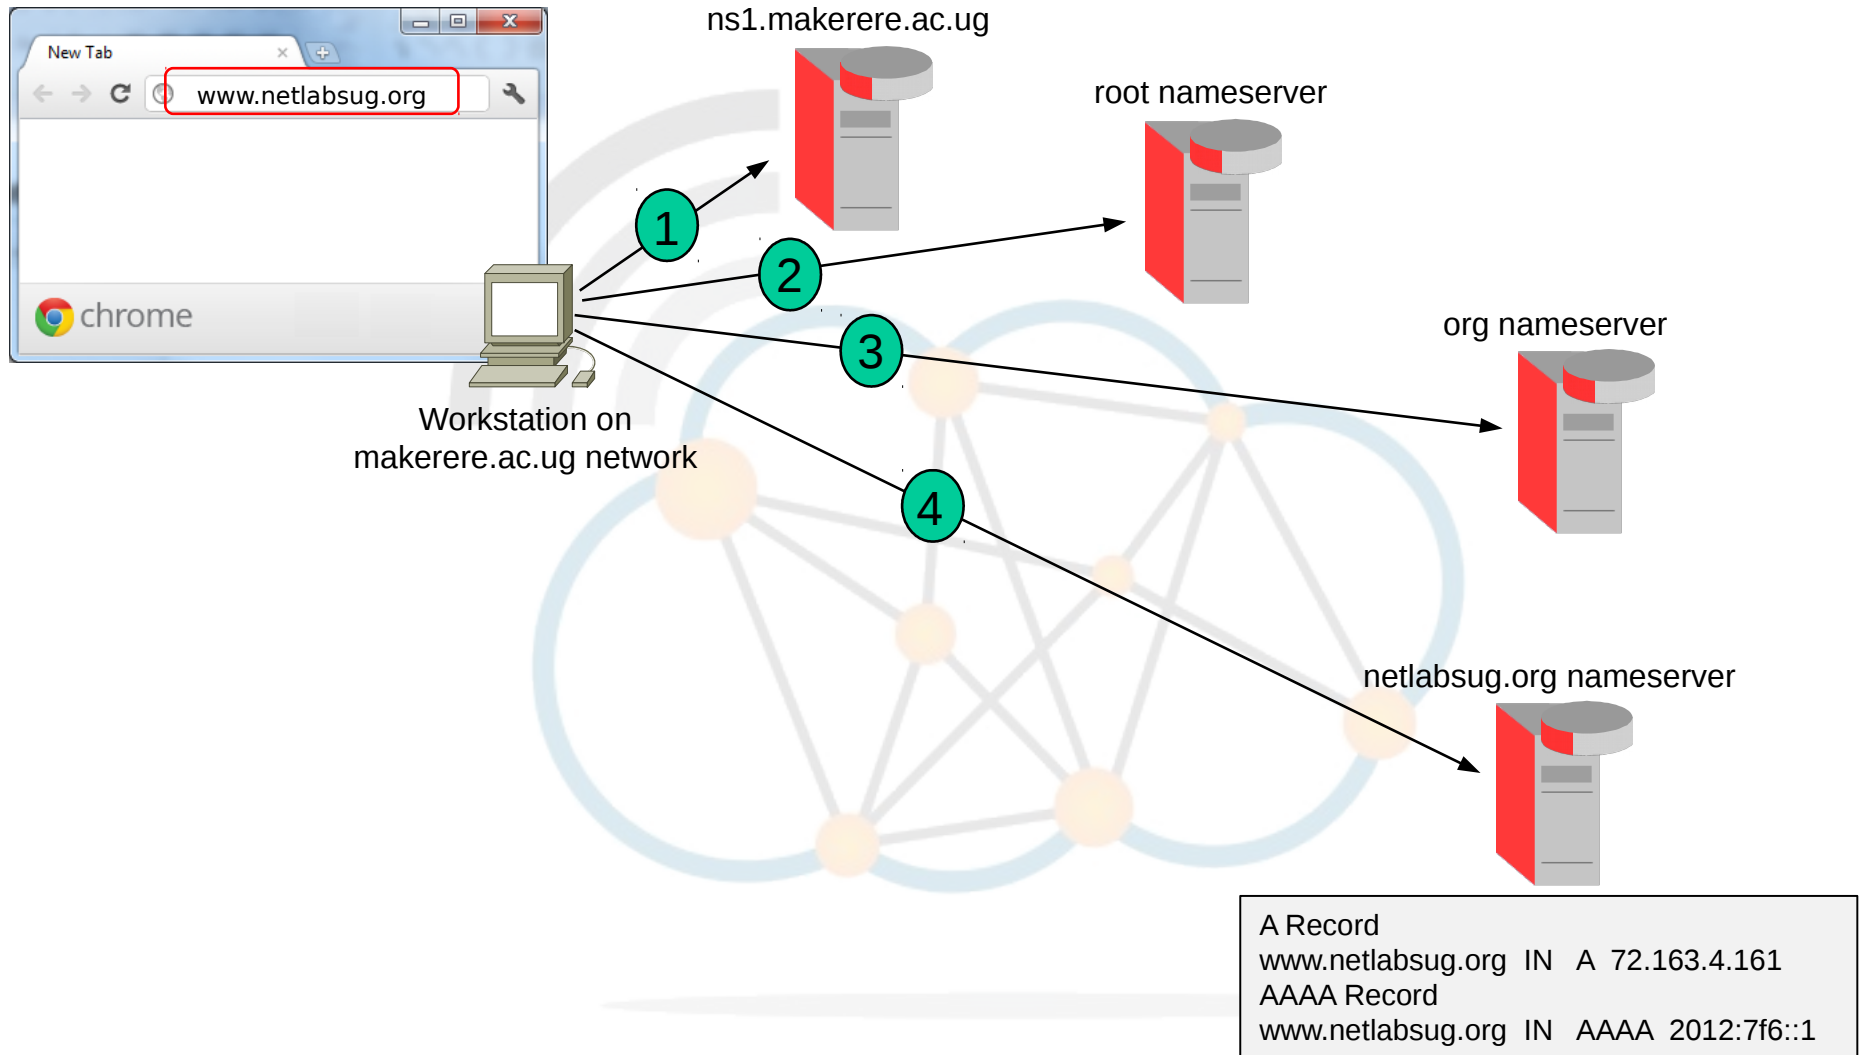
New Tab

www.netlabsug.org

chrome

ns1.makerere.ac.ug

root nameserver

org nameserver

netlabsug.org nameserver

1

2

3

4

Workstation on makerere.ac.ug network

A Record
www.netlabsug.org IN A 72.163.4.161
AAAA Record
www.netlabsug.org IN AAAA 2012:7f6::1